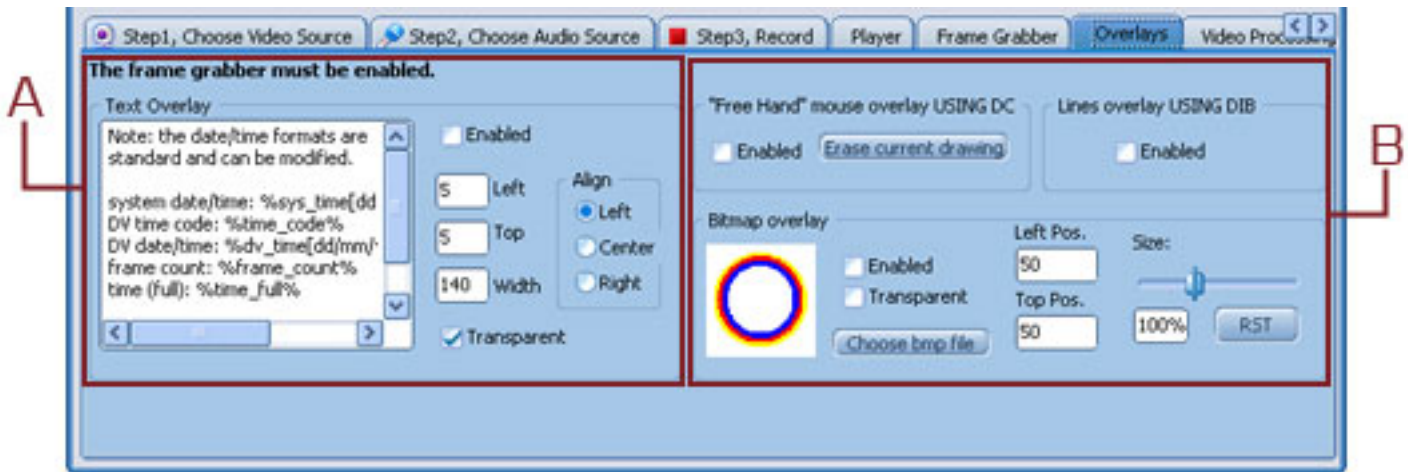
Step1, Choose Video Source | Step2, Choose Audio Source | Step3, Record | Player | Frame Grabber | Overlays | Video Processing

A

The frame grabber must be enabled.

Text Overlay

Note: the date/time formats are standard and can be modified.

system date/time: %sys_time[dd
DV time code: %time_code%
DV date/time: %dv_time[dd/mm/
frame count: %frame_count%
time (full): %time_full%

Enabled

5 Left

5 Top

140 Width

Align
Left
Center
Right

Transparent

"Free Hand" mouse overlay USING DC
Enabled
Erase current drawing

Lines overlay USING DIB
Enabled

B

Bitmap overlay
Enabled
Transparent
Choose bmp file

Left Pos.
50
Top Pos.
50

Size:
100%
RST